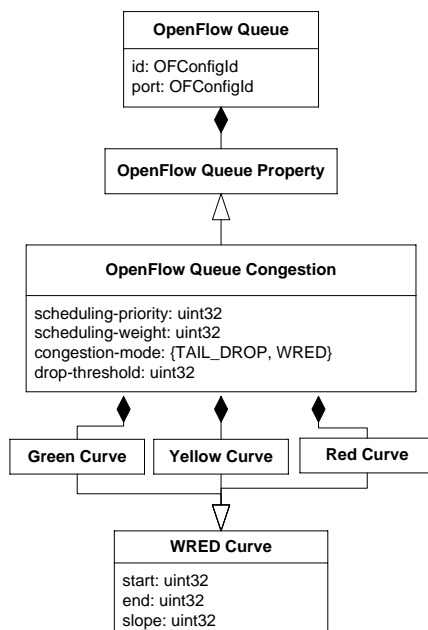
OpenFlow Queue

id: OFConfigId
port: OFConfigId

OpenFlow Queue Property

OpenFlow Queue Congestion

scheduling-priority: uint32
scheduling-weight: uint32
congestion-mode: {TAIL_DROP, WRED}
drop-threshold: uint32

Green Curve

Yellow Curve

Red Curve

WRED Curve

start: uint32
end: uint32
slope: uint32